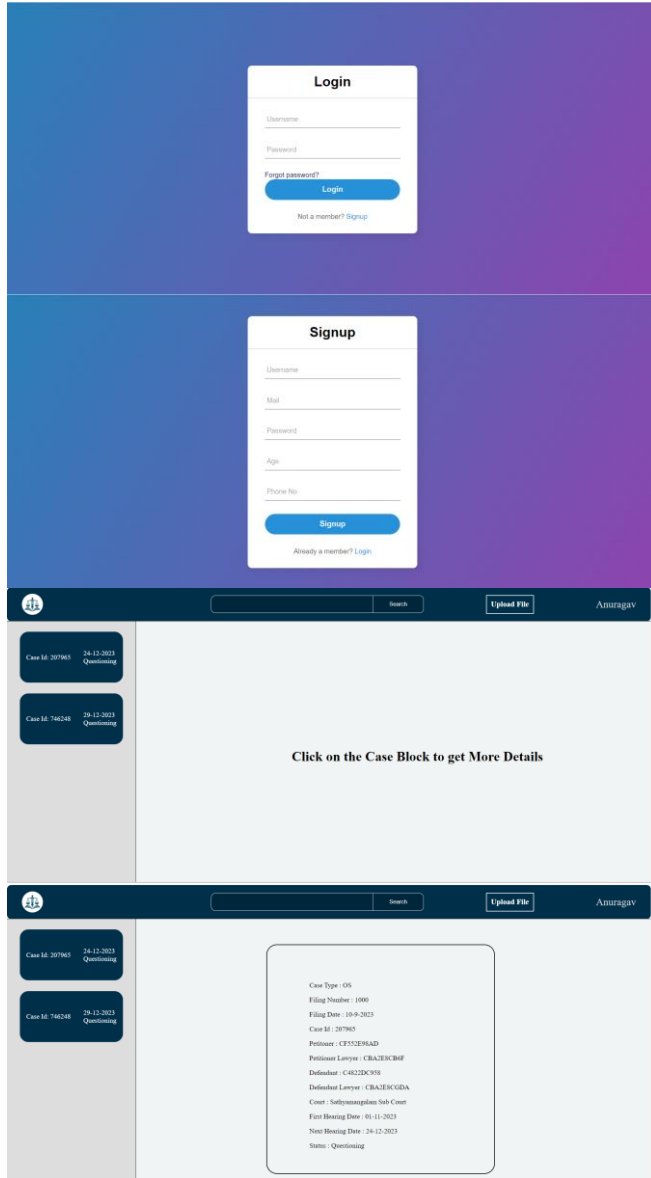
Login

Username

Password

Forgot password?

Login

Not a member? Signup

Signup

Username

Mail

Password

Age

Phone No

Signup

Already a member? Login

Search

Upload File

Anuragav

Case Id: 207965 24-12-2023 Questioning

Case Id: 746248 29-12-2023 Questioning

Click on the Case Block to get More Details

Search

Upload File

Anuragav

Case Id: 207965 24-12-2023 Questioning

Case Id: 746248 29-12-2023 Questioning

Case Type : OS

Filing Number : 1000

Filing Date : 10-9-2023

Case Id : 207965

Petitioner : CF552E98AD

Petitioner Lawyer : CBA2E8CB6F

Defendant : C4822DC958

Defendant Lawyer : CBA2E8CGDA

Court : Sathyamangalam Sub Court

First Hearing Date : 01-11-2023

Next Hearing Date : 24-12-2023

Status : Questioning